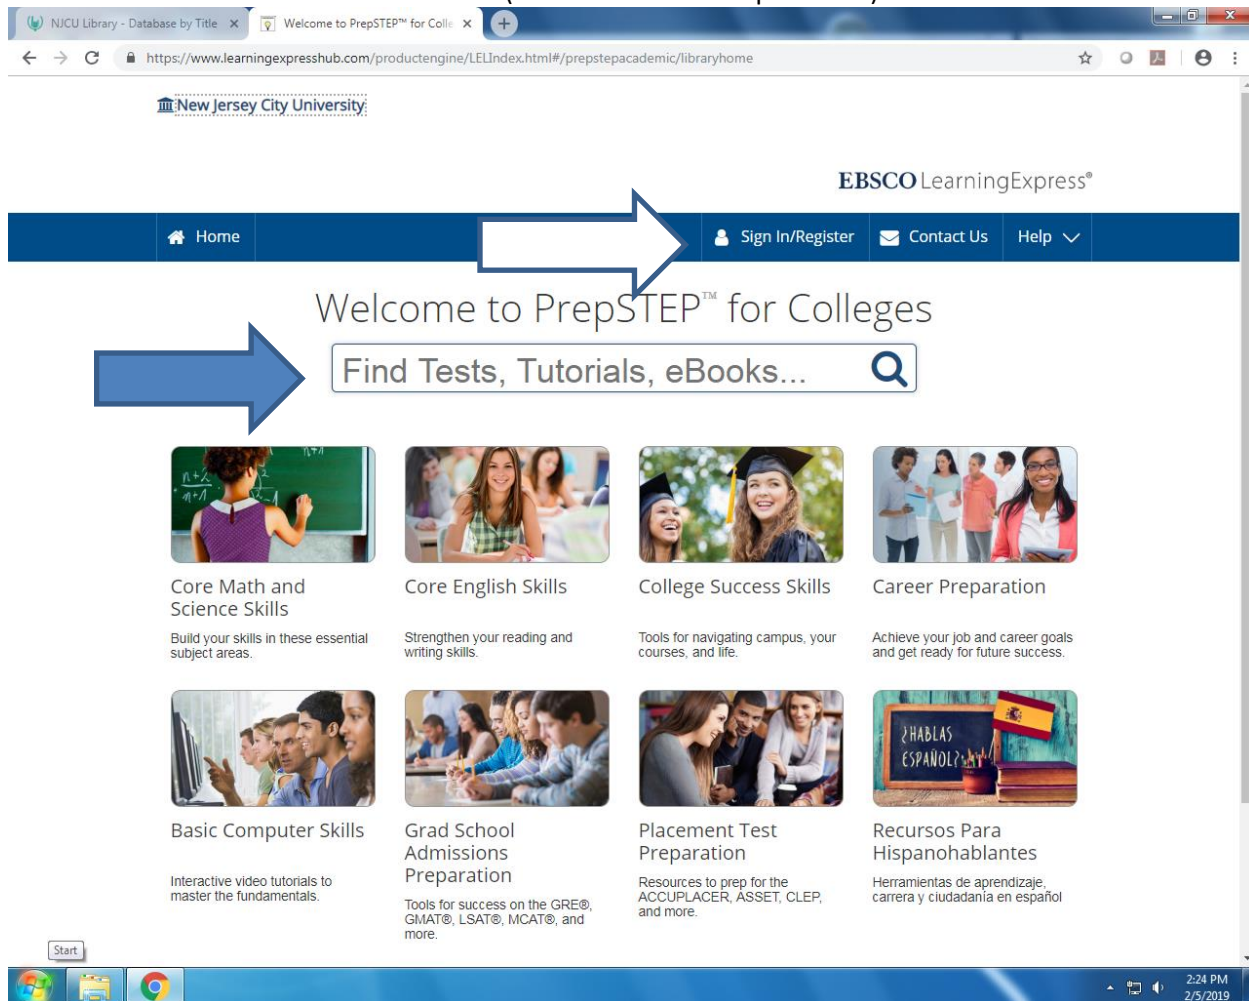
NJCU Library - Database by Title ×
Welcome to PrepSTEP™ for Colle ×

https://www.learningexpresshub.com/productengine/LELIndex.html#/prepstepacademic/libraryhome

New Jersey City University

EBSCO LearningExpress®

Home
Sign In/Register
Contact Us
Help

Welcome to PrepSTEP™ for Colleges

Find Tests, Tutorials, eBooks...

Core Math and Science Skills

Build your skills in these essential subject areas.

Core English Skills

Strengthen your reading and writing skills.

College Success Skills

Tools for navigating campus, your courses, and life.

Career Preparation

Achieve your job and career goals and get ready for future success.

Basic Computer Skills

Interactive video tutorials to master the fundamentals.

Grad School Admissions Preparation

Tools for success on the GRE®, GMAT®, LSAT®, MCAT®, and more.

Placement Test Preparation

Resources to prep for the ACCUPLACER, ASSET, CLEP, and more.

¿HABLAS ESPAÑOL?

Recursos Para Hispanohablantes

Herramientas de aprendizaje, carrera y ciudadanía en español

Start

2:24 PM
2/5/2019